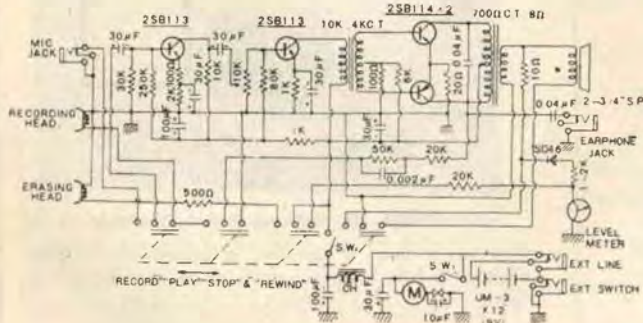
2SB113
2SB113
10K 4KCT
2SB114 · 2
700Ω CT 8Ω
MIC JACK
30μF
30μF
30K
250K
2K
100Ω
10K
30μF
110K
80K
1K
30μF
100Ω
8K
20Ω
0.04μF
10Ω
0.04μF
2-3/4" SP
RECORDING HEAD
100μF
1K
30μF
50K
20K
EARPHONE JACK
0.002μF
20K
SD46
1.2K
ERASING HEAD
500Ω
LEVEL METER
SW₂
SW₁
RECORD PLAY STOP & REWIND
100μF
30μF
M
10μF
UM-3 x12
EXT LINE
EXT SWITCH